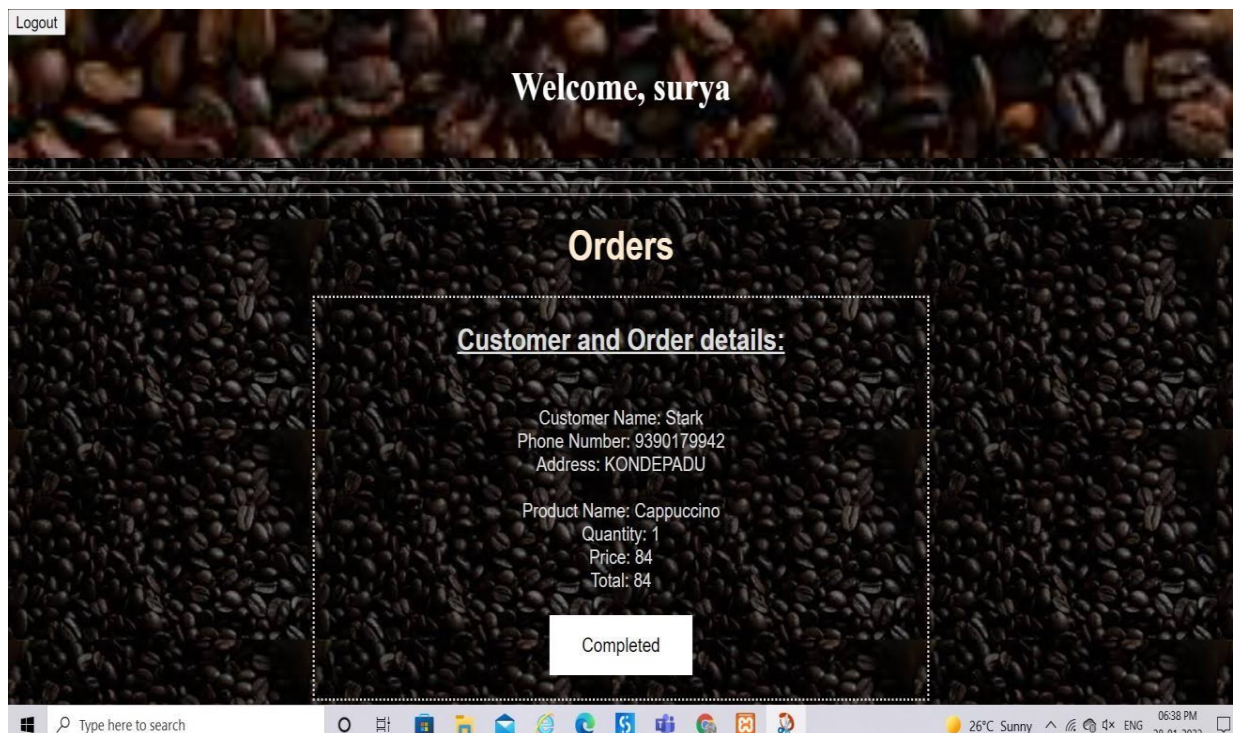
Logout

Welcome, surya

Orders

Customer and Order details:

Customer Name: Stark
Phone Number: 9390179942
Address: KONDEPADU

Product Name: Cappuccino
Quantity: 1
Price: 84
Total: 84

Completed

Type here to search

26°C Sunny ENG 06:38 PM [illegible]